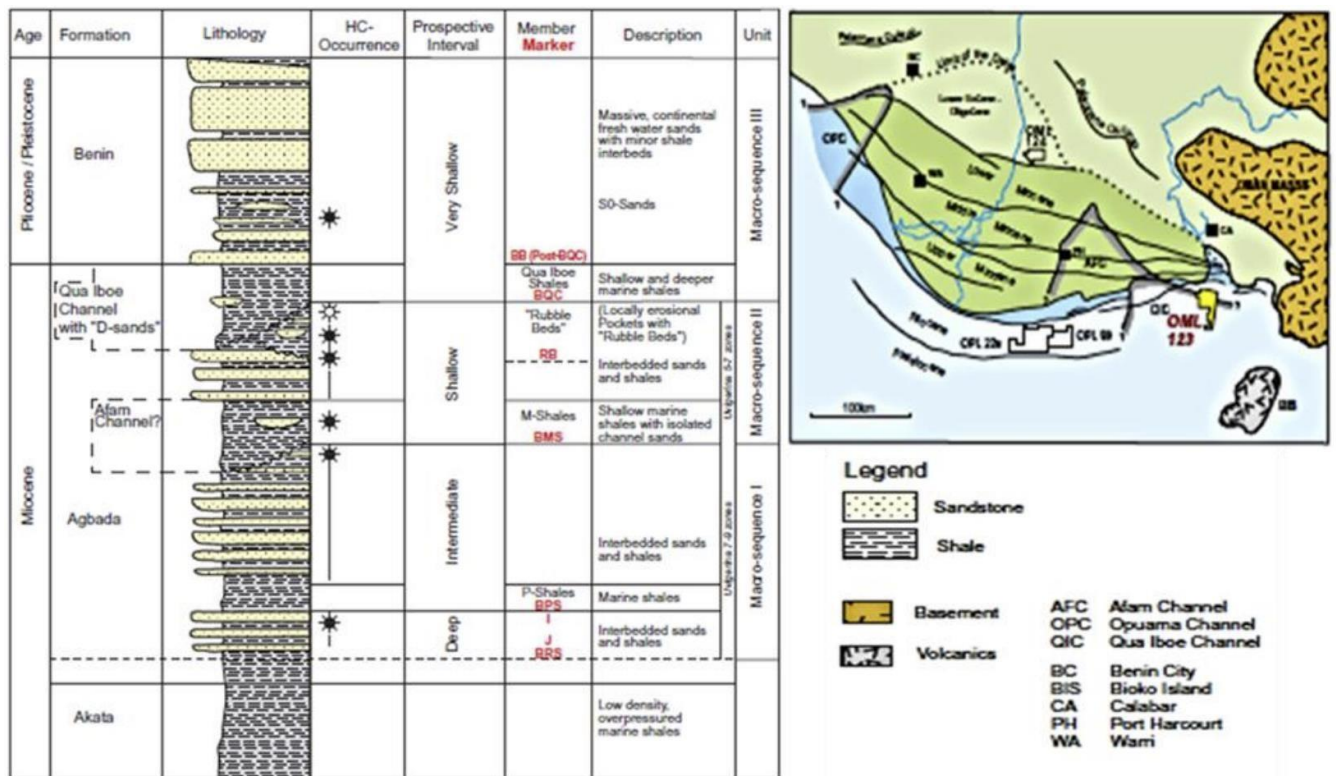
| Age | Formation | Lithology | HC-Occurrence | Prospective Interval | Member Marker | Description | Unit |
|---|---|---|---|---|---|---|---|
| Pliocene / Pleistocene | Benin | | | Very Shallow | BB (Post-BQC) | Massive, continental fresh water sands with minor shale interbeds S0-Sands | Macro-sequence III |
| Miocene | Qua Iboe Channel with "D-sands" | | | | Qua Iboe Shales BQC | Shallow and deeper marine shales | |
| | | | | Shallow | "Rubble Beds" RB | (Locally erosional Pockets with "Rubble Beds") Interbedded sands and shales | Macro-sequence II |
| | Afam Channel? | | | | M-Shales BMS | Shallow marine shales with isolated channel sands | |
| | Agbada | | | Intermediate | | Interbedded sands and shales | Macro-sequence I |
| | | | | | P-Shales BPS | Marine shales | |
| | | | | Deep | I J BRS | Interbedded sands and shales | |
| | Akata | | | | | Low density, overpressured marine shales | |

Udgwine 5/7 zones

Udgwine 7/9 zones

BC

Limit of the Delta

Lower Eocene - Oligocene

OPC

WA

OML 124

Upper

Middle

Lower

Miocene

AFC

PH

CA

OBAN MASSIF

QIC

OML 123

OPL 229

OPL 89

Pliocene

Pleistocene

BIS

100km

Legend

Sandstone

Shale

Basement

Volcanics

AFC Afam Channel
OPC Opuama Channel
QIC Qua Iboe Channel

BC Benin City
BIS Bioko Island
CA Calabar
PH Port Harcourt
WA Warri